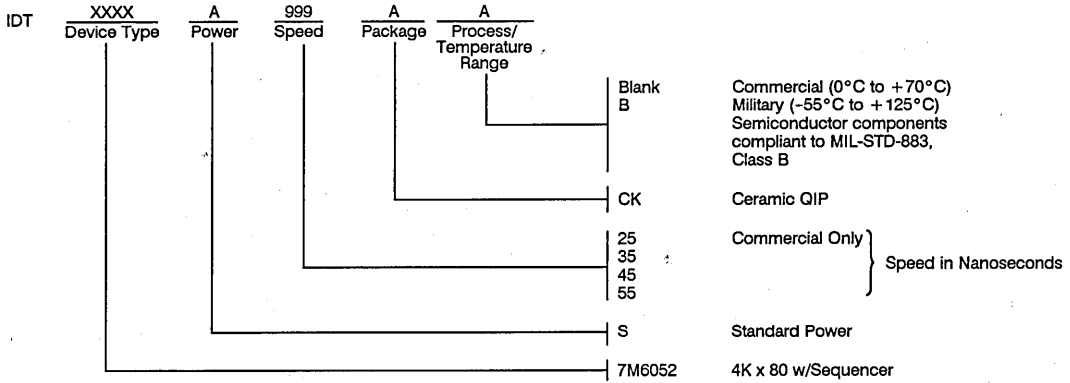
IDT XXXX Device Type A Power 999 Speed A Package A Process/ Temperature Range

Blank Commercial (0°C to +70°C)
B Military (-55°C to +125°C) Semiconductor components compliant to MIL-STD-883, Class B

CK Ceramic QIP

25 Commercial Only
35
45
55
Speed in Nanoseconds

S Standard Power

7M6052 4K x 80 w/Sequencer